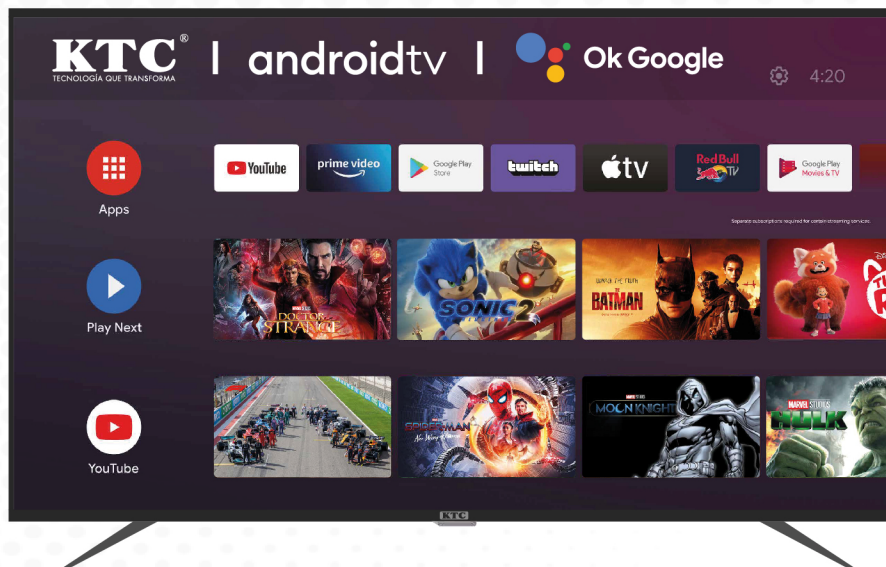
KTC®
TECNOLOGÍA QUE TRANSFORMA
androidtv
Ok Google
4:20

Apps
YouTube
prime video
Google Play Store
twitch
tv
Red Bull TV
Google Play Movies & TV

Separate subscriptions required for certain streaming services.

Play Next
DOCTOR STRANGE
SONIC 2
THE BATMAN

YouTube
SPIDER-MAN No Way Home
MOON KNIGHT
MARVEL STUDIOS HULK

KTC